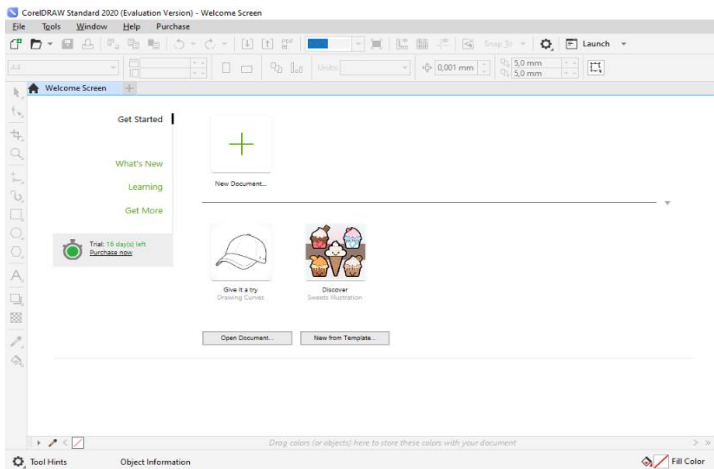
CorelDRAW Standard 2020 (Evaluation Version) - Welcome Screen

File Tools Window Help Purchase

Snap To Launch

A4 Units: 0,001 mm 5,0 mm 5,0 mm

Welcome Screen

Get Started

What's New

Learning

Get More

Trial: 16 day(s) left
Purchase now

New Document...

Give it a try
Drawing Curves

Discover
Sweets Illustration

Open Document...

New from Template...

Drag colors (or objects) here to store these colors with your document

Tool Hints Object Information Fill Color